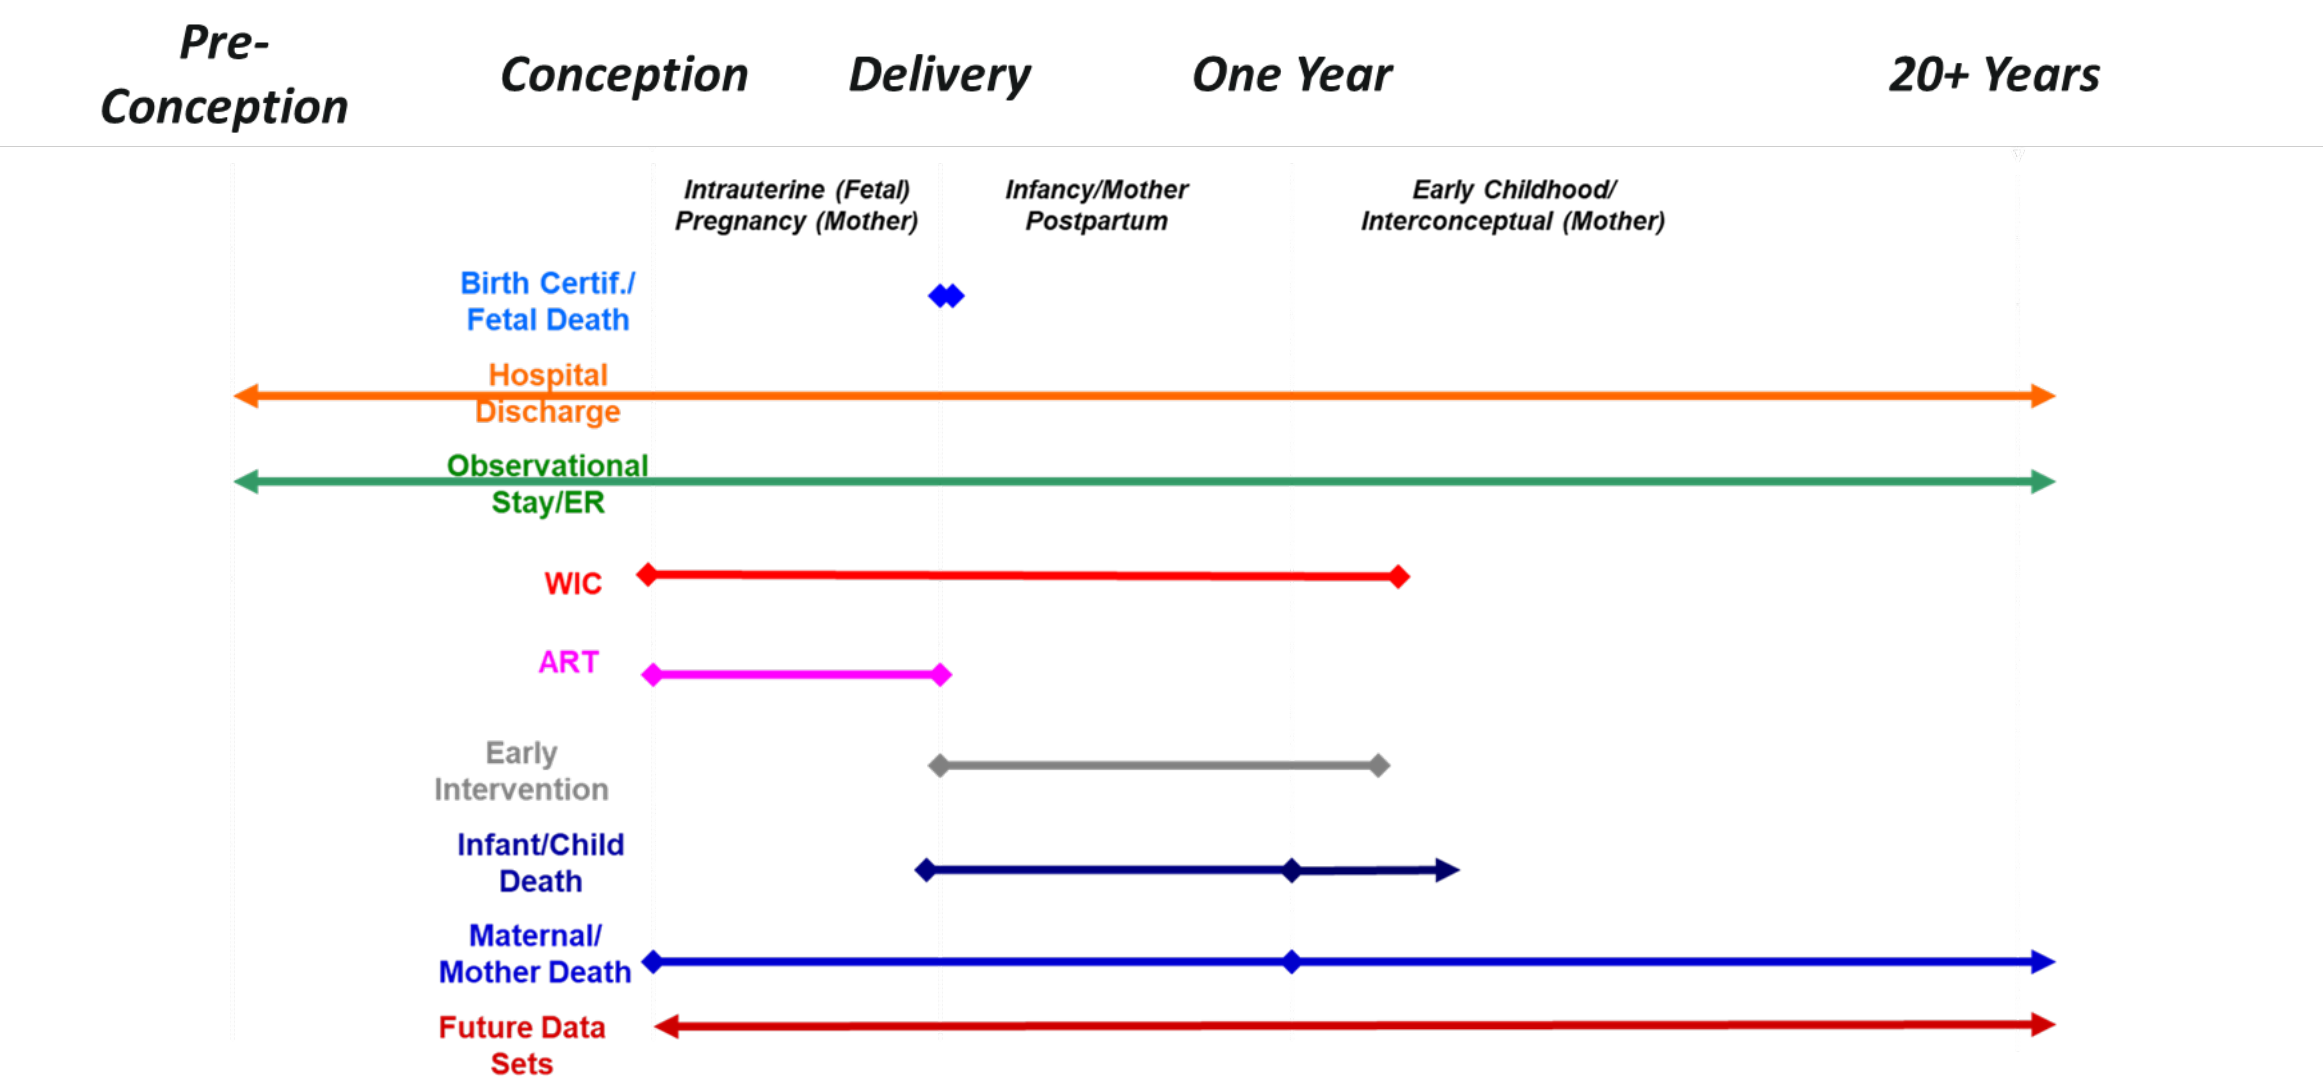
Pre-Conception

Conception

Delivery

One Year

20+ Years

Intrauterine (Fetal) Pregnancy (Mother)

Infancy/Mother Postpartum

Early Childhood/ Interconceptual (Mother)

Birth Certif./ Fetal Death

Hospital Discharge

Observational Stay/ER

WIC

ART

Early Intervention

Infant/Child Death

Maternal/ Mother Death

Future Data Sets